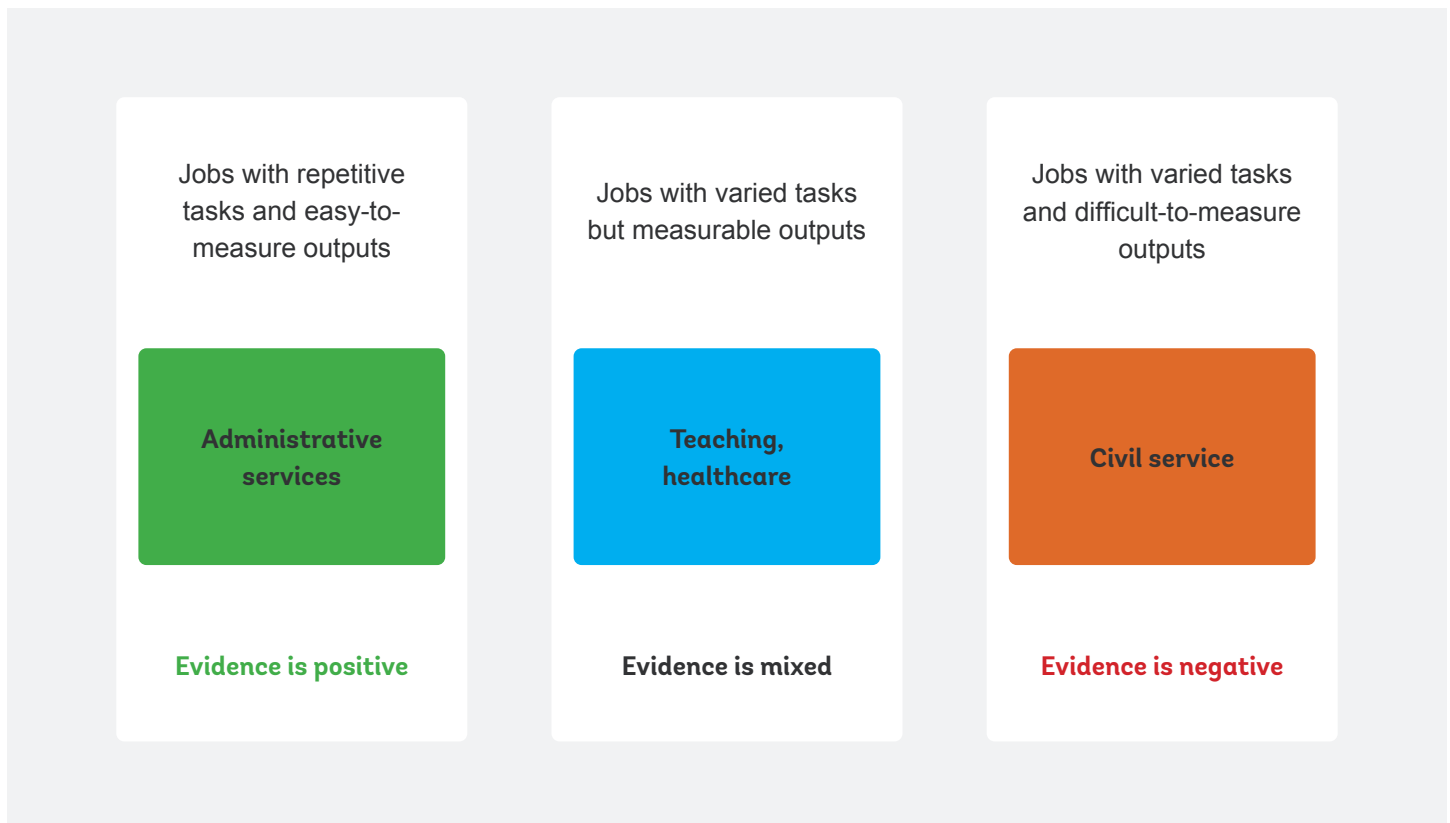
Jobs with repetitive tasks and easy-to-measure outputs

Administrative services

Evidence is positive

Jobs with varied tasks but measurable outputs

Teaching, healthcare

Evidence is mixed

Jobs with varied tasks and difficult-to-measure outputs

Civil service

Evidence is negative